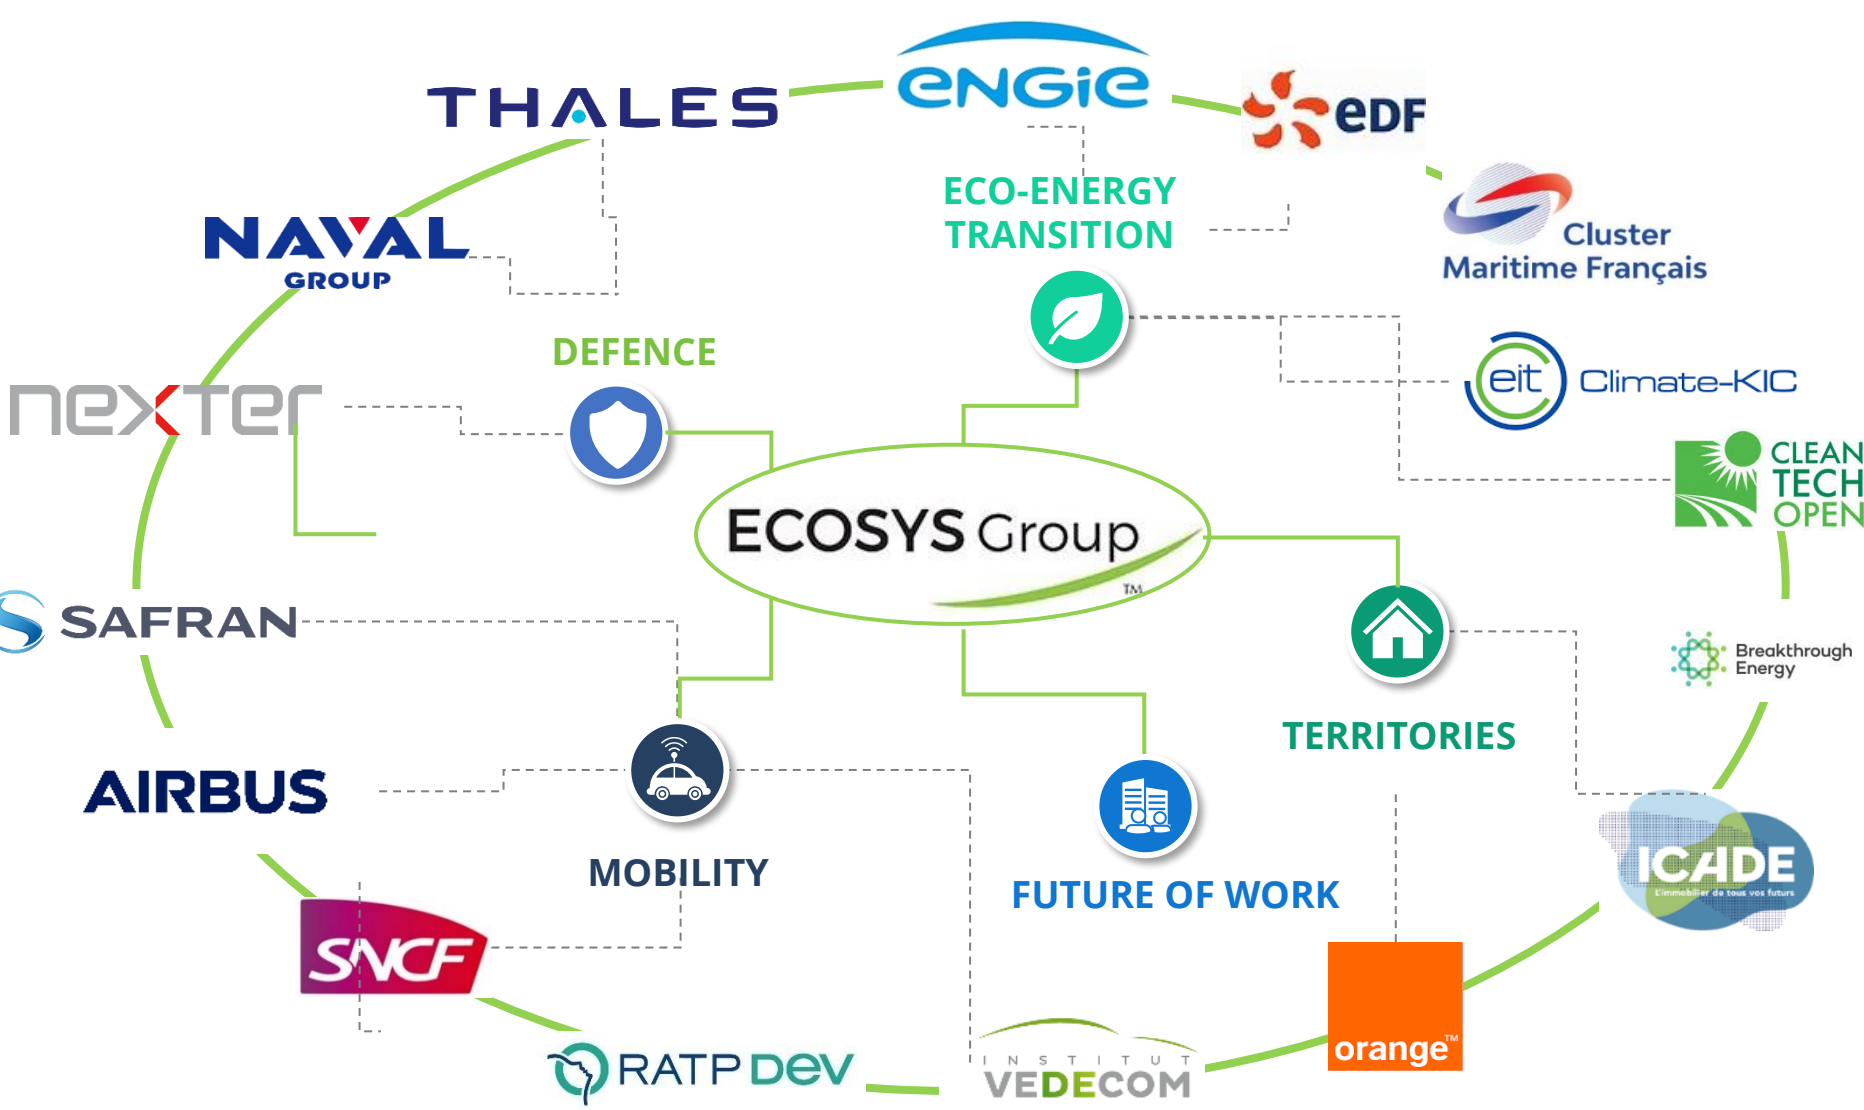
THALES

ENGIE

EDF

ECO-ENERGY TRANSITION

Cluster Maritime Français

NAVAL GROUP

DEFENCE

eit Climate-KIC

nexter

CLEAN TECH OPEN

ECOSYS Group TM

SAFRAN

Breakthrough Energy

TERRITORIES

AIRBUS

MOBILITY

ICADE L'immobilier de tous vos futurs

FUTURE OF WORK

SNCF

orange™

RATP DEV

INSTITUT VEDECOM